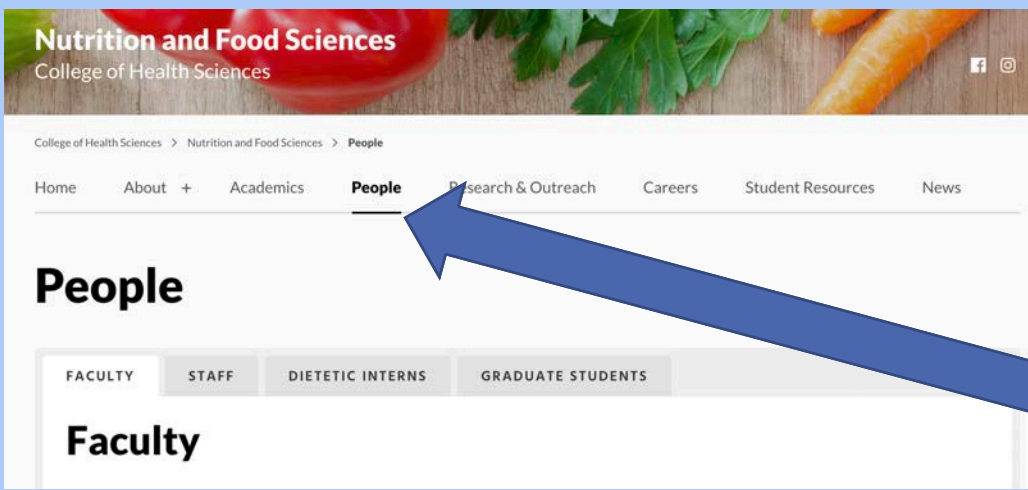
Nutrition and Food Sciences
College of Health Sciences

College of Health Sciences > Nutrition and Food Sciences > People

Home About + Academics People R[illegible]search & Outreach Careers Student Resources News

People

FACULTY STAFF DIETETIC INTERNS GRADUATE STUDENTS

Faculty